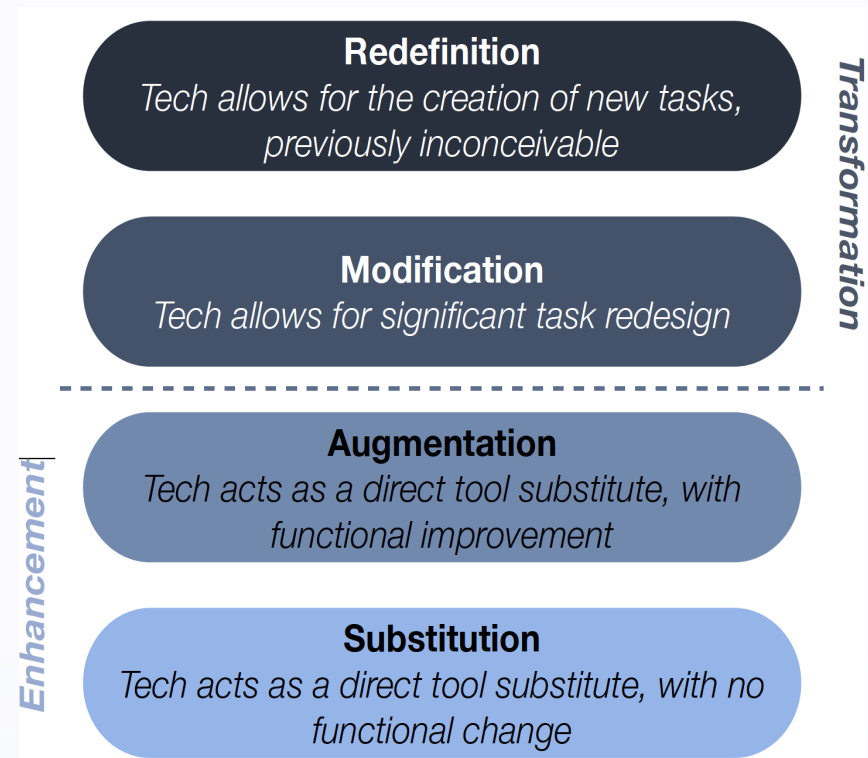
Redefinition
Tech allows for the creation of new tasks, previously inconceivable

Modification
Tech allows for significant task redesign

Transformation

Augmentation
Tech acts as a direct tool substitute, with functional improvement

Substitution
Tech acts as a direct tool substitute, with no functional change

Enhancement